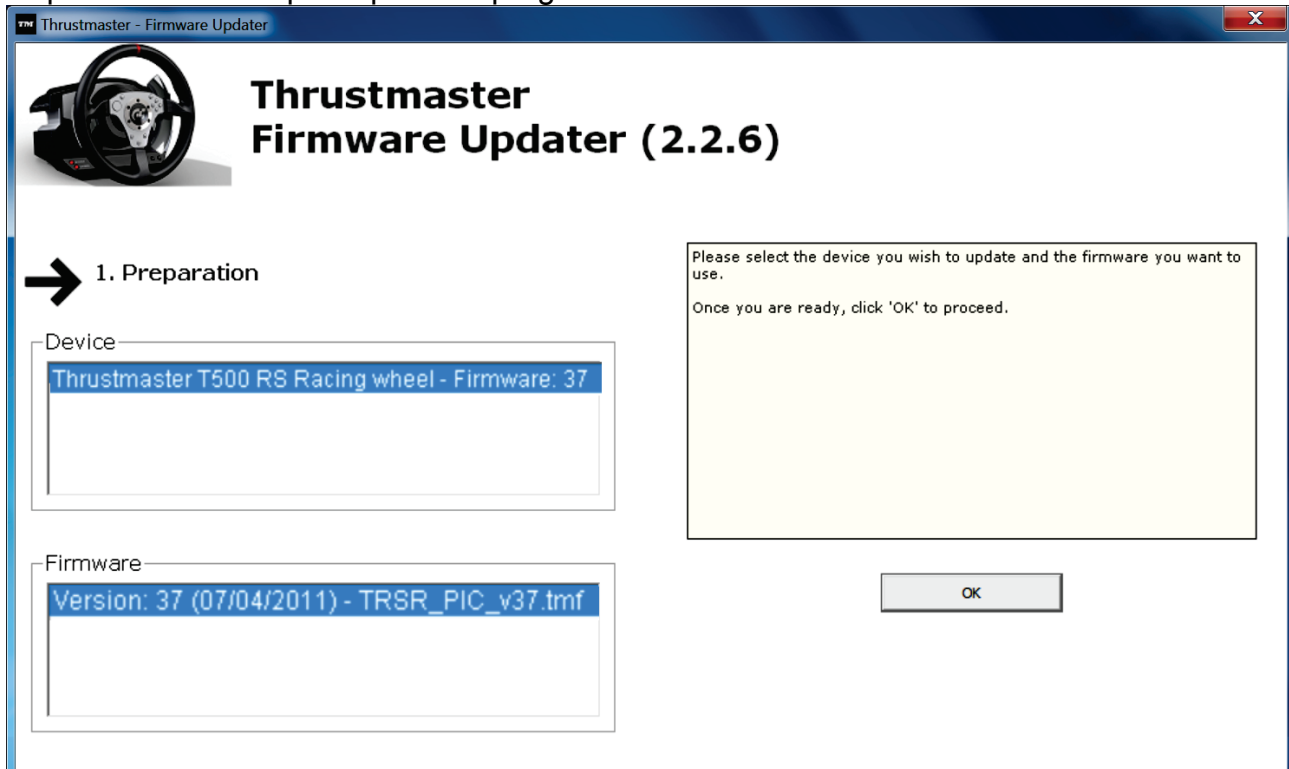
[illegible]

Thrustmaster - Firmware Updater

Thrustmaster
Firmware Updater (2.2.6)

1. Preparation

Device
Thrustmaster T500 RS Racing wheel - Firmware: 37

Firmware
Version: 37 (07/04/2011) - TRSR_PIC_v37.tmf

Please select the device you wish to update and the firmware you want to use.

Once you are ready, click 'OK' to proceed.

OK